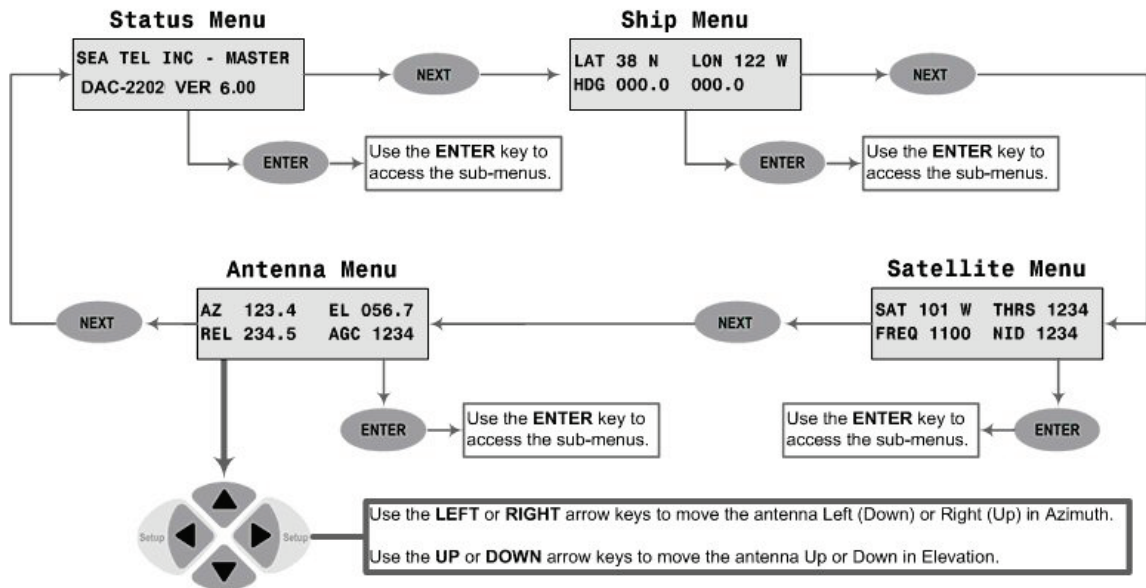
Status Menu

SEA TEL INC - MASTER
DAC-2202 VER 6.00

NEXT

ENTER

Use the **ENTER** key to access the sub-menus.

Ship Menu

LAT 38 N LON 122 W
HDG 000.0 000.0

NEXT

ENTER

Use the **ENTER** key to access the sub-menus.

Antenna Menu

AZ 123.4 EL 056.7
REL 234.5 AGC 1234

NEXT

ENTER

Use the **ENTER** key to access the sub-menus.

Satellite Menu

SAT 101 W THRS 1234
FREQ 1100 NID 1234

NEXT

ENTER

Use the **ENTER** key to access the sub-menus.

Setup

Setup

Use the **LEFT** or **RIGHT** arrow keys to move the antenna Left (Down) or Right (Up) in Azimuth.

Use the **UP** or **DOWN** arrow keys to move the antenna Up or Down in Elevation.